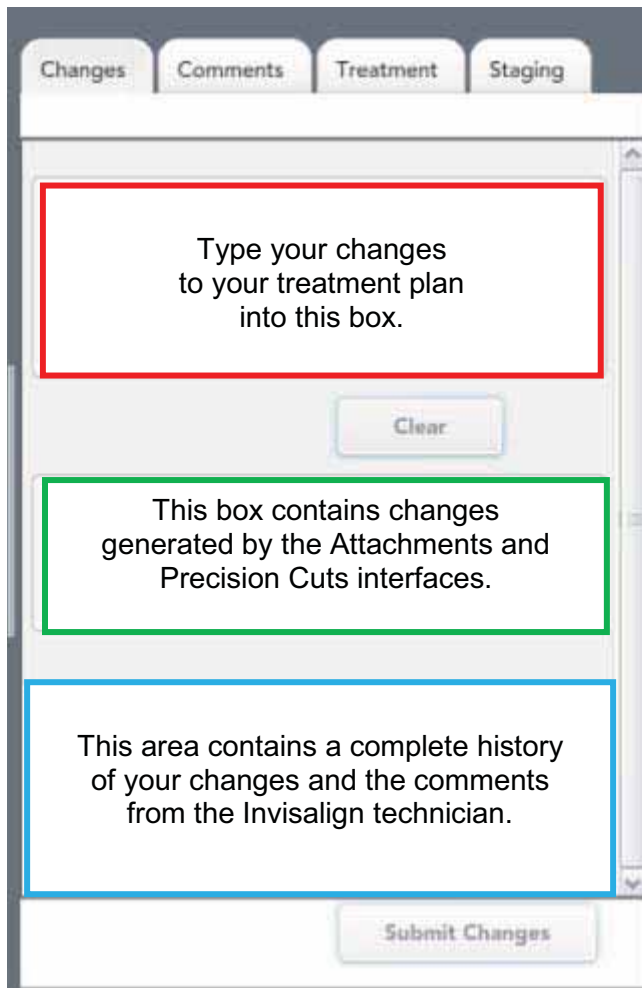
Changes
Comments
Treatment
Staging

Type your changes to your treatment plan into this box.

Clear

This box contains changes generated by the Attachments and Precision Cuts interfaces.

This area contains a complete history of your changes and the comments from the Invisalign technician.

Submit Changes